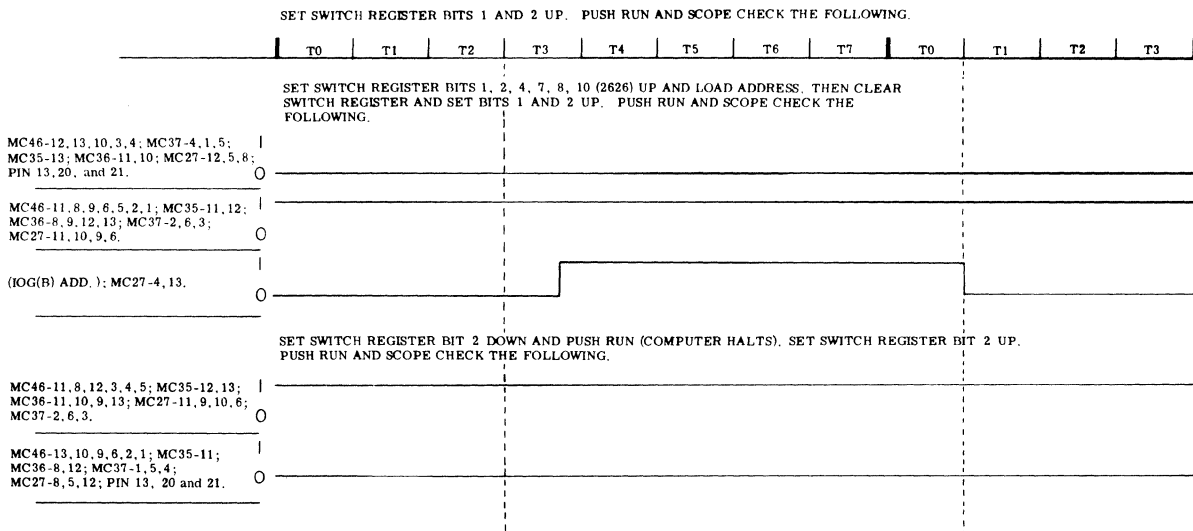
SET SWITCH REGISTER BITS 1 AND 2 UP. PUSH RUN AND SCOPE CHECK THE FOLLOWING.

T0 T1 T2 T3 T4 T5 T6 T7 T0 T1 T2 T3

SET SWITCH REGISTER BITS 1, 2, 4, 7, 8, 10 (2626) UP AND LOAD ADDRESS. THEN CLEAR SWITCH REGISTER AND SET BITS 1 AND 2 UP. PUSH RUN AND SCOPE CHECK THE FOLLOWING.

MC46-12, 13, 10, 3, 4; MC37-4, 1, 5; MC35-13; MC36-11, 10; MC27-12, 5, 8; PIN 13, 20, and 21.

1
0

MC46-11, 8, 9, 6, 5, 2, 1; MC35-11, 12; MC36-8, 9, 12, 13; MC37-2, 6, 3; MC27-11, 10, 9, 6.

1
0

(IOG(B) ADD.); MC27-4, 13.

1
0

SET SWITCH REGISTER BIT 2 DOWN AND PUSH RUN (COMPUTER HALTS). SET SWITCH REGISTER BIT 2 UP. PUSH RUN AND SCOPE CHECK THE FOLLOWING.

MC46-11, 8, 12, 3, 4, 5; MC35-12, 13; MC36-11, 10, 9, 13; MC27-11, 9, 10, 6; MC37-2, 6, 3.

1
0

MC46-13, 10, 9, 6, 2, 1; MC35-11; MC36-8, 12; MC37-1, 5, 4; MC27-8, 5, 12; PIN 13, 20 and 21.

1
0